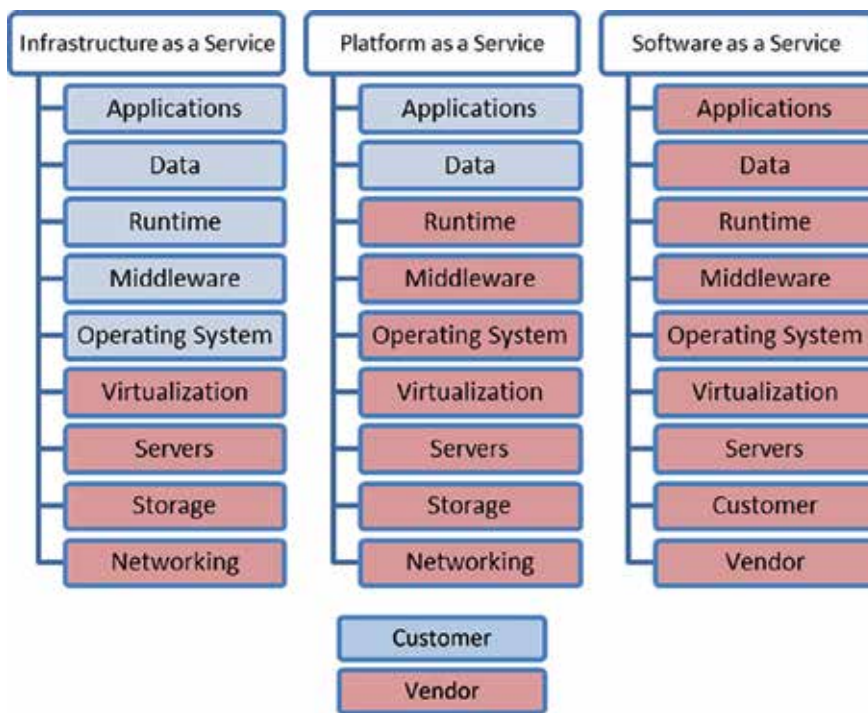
Infrastructure as a Service

Applications
Data
Runtime
Middleware
Operating System
Virtualization
Servers
Storage
Networking

Platform as a Service

Applications
Data
Runtime
Middleware
Operating System
Virtualization
Servers
Storage
Networking

Software as a Service

Applications
Data
Runtime
Middleware
Operating System
Virtualization
Servers
Customer
Vendor

Customer
Vendor